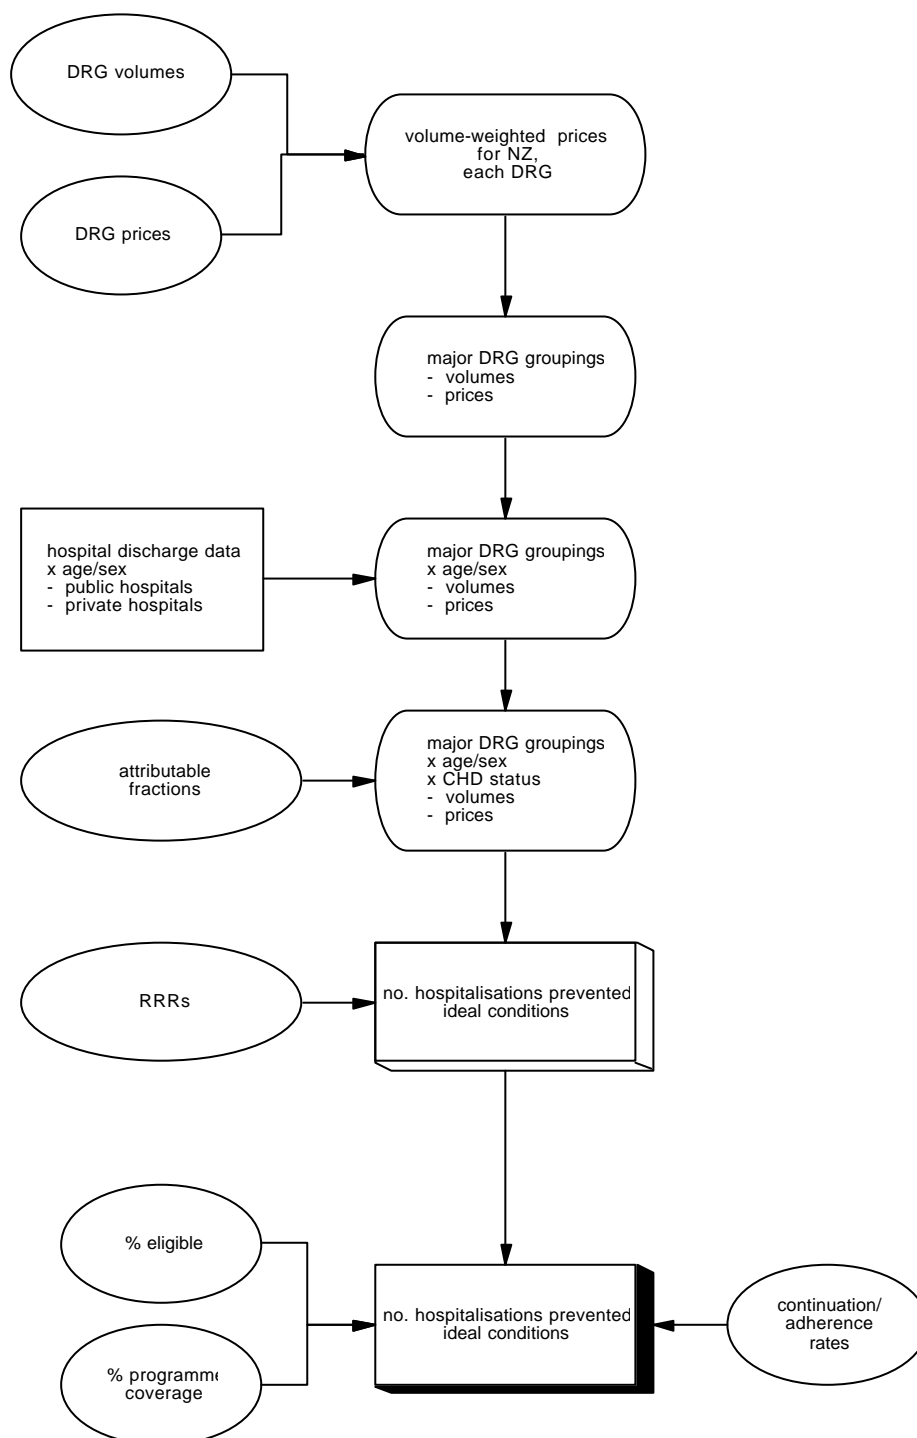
DRG volumes

DRG prices

volume-weighted prices for NZ, each DRG

major DRG groupings
- volumes
- prices

hospital discharge data
x age/sex
- public hospitals
- private hospitals

major DRG groupings
x age/sex
- volumes
- prices

attributable fractions

major DRG groupings
x age/sex
x CHD status
- volumes
- prices

RRRs

no. hospitalisations prevented ideal conditions

% eligible

% programme coverage

no. hospitalisations prevented ideal conditions

continuation/ adherence rates